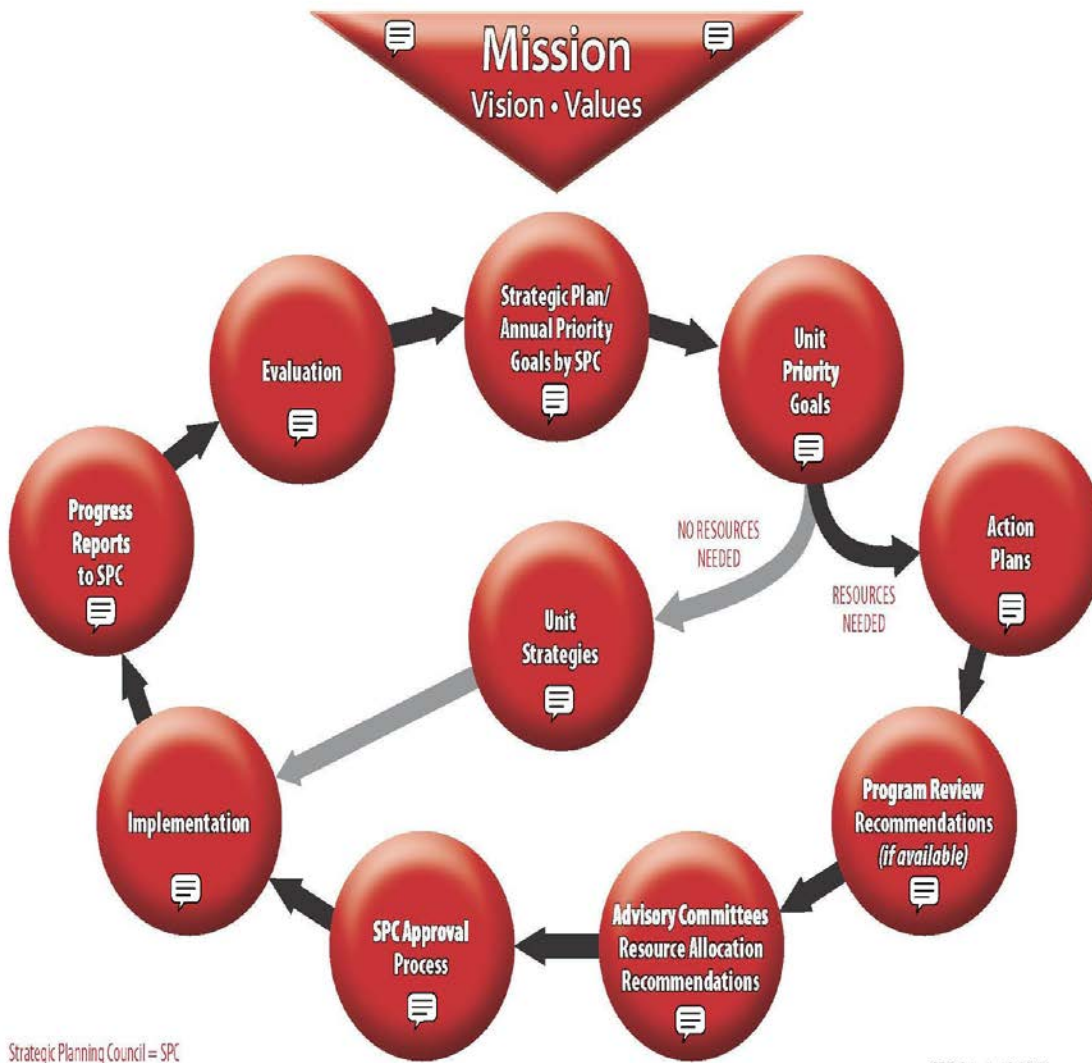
Mission
Vision • Values

Strategic Plan/ Annual Priority Goals by SPC

Unit Priority Goals

Action Plans

Program Review Recommendations (if available)

Advisory Committees Resource Allocation Recommendations

SPC Approval Process

Implementation

Progress Reports to SPC

Evaluation

NO RESOURCES NEEDED

RESOURCES NEEDED

Unit Strategies

Strategic Planning Council = SPC